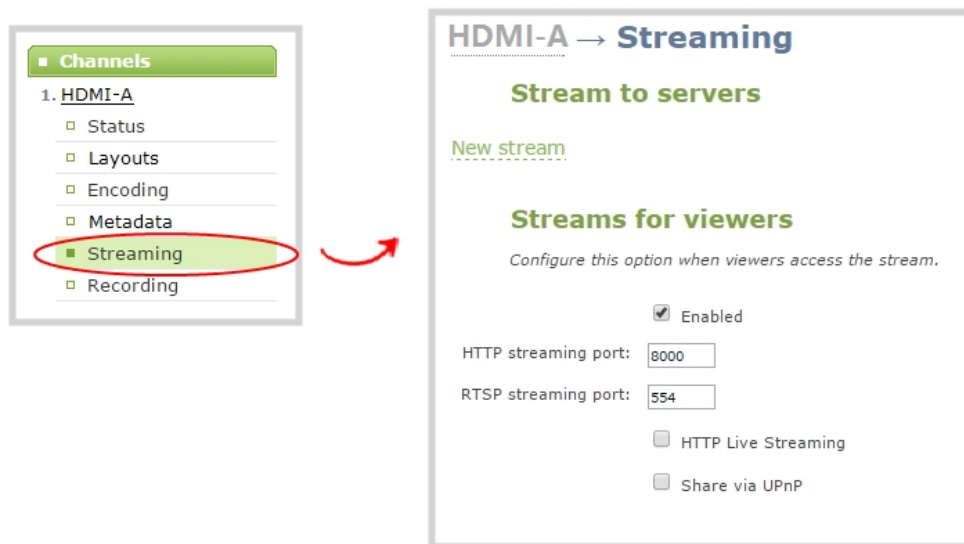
Channels

1. HDMI-A

Status

Layouts

Encoding

Metadata

Streaming

Recording

HDMI-A → Streaming

Stream to servers

New stream

Streams for viewers

Configure this option when viewers access the stream.

Enabled

HTTP streaming port: 8000

RTSP streaming port: 554

HTTP Live Streaming

Share via UPnP